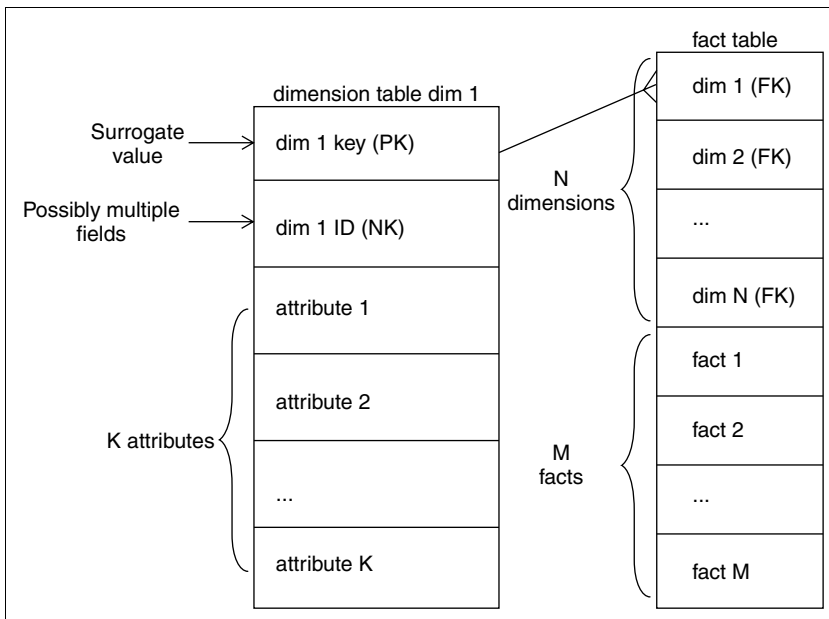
dimension table dim 1

Surrogate value

dim 1 key (PK)

Possibly multiple fields

dim 1 ID (NK)

attribute 1

attribute 2

K attributes

...

attribute K

fact table

dim 1 (FK)

dim 2 (FK)

N dimensions

...

dim N (FK)

fact 1

fact 2

M facts

...

fact M